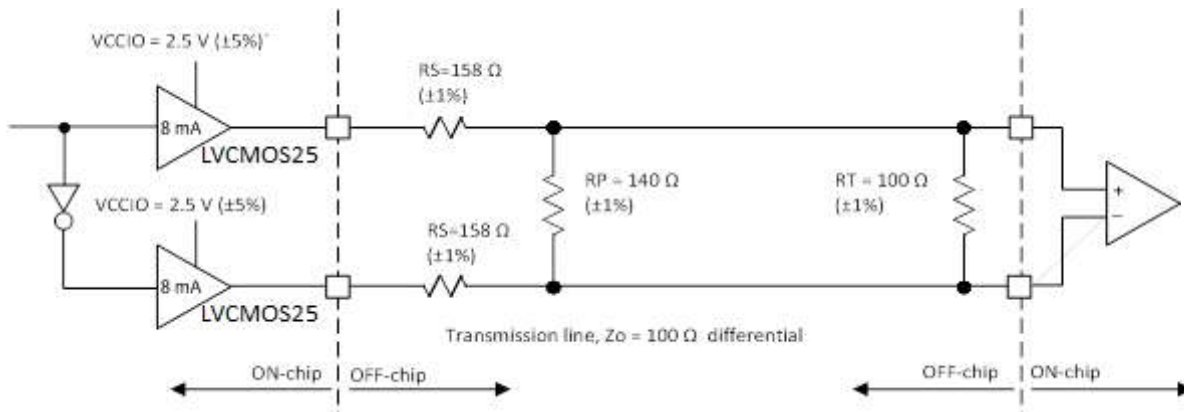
VCCIO = 2.5 V (±5%)

8 mA

LVCMOS25

VCCIO = 2.5 V (±5%)

8 mA

LVCMOS25

RS=158 Ω (±1%)

RS=158 Ω (±1%)

RP = 140 Ω (±1%)

RT = 100 Ω (±1%)

+

−

Transmission line, Zo = 100 Ω differential

ON-chip

OFF-chip

OFF-chip

ON-chip